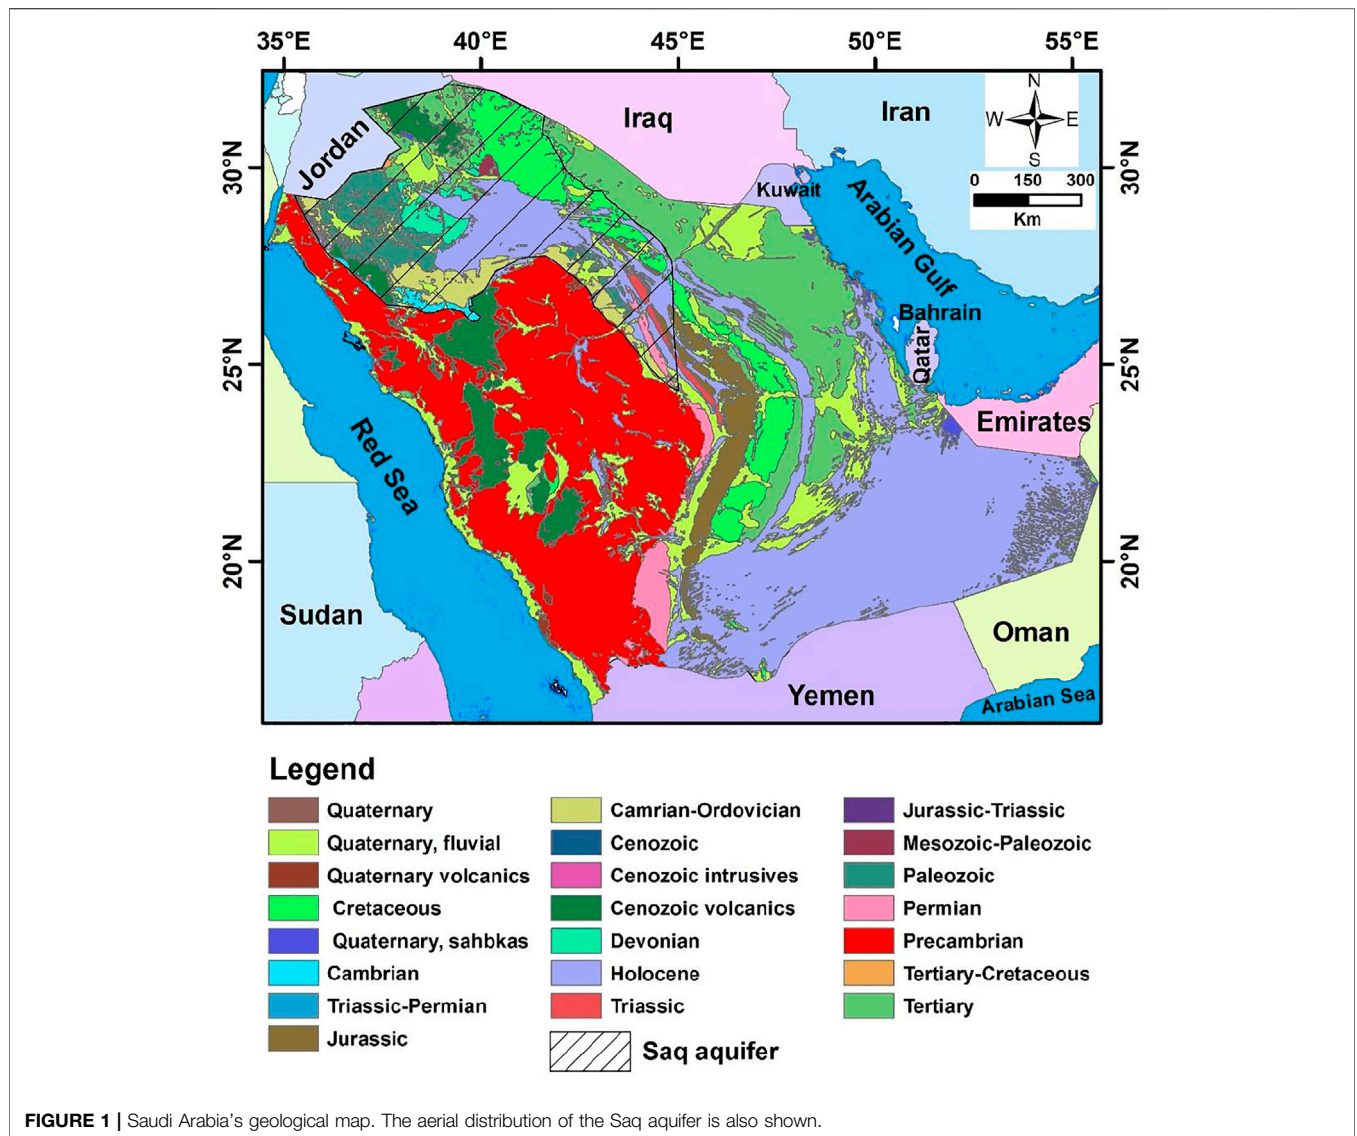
35°E 40°E 45°E 50°E 55°E

30°N 25°N 20°N

30°N 25°N 20°N

Jordan
Iraq
Iran
N
W E
S
0 150 300
Km
Kuwait
Arabian Gulf
Bahrain
Qatar
Emirates
Red Sea
Sudan
Oman
Yemen
Arabian Sea

Legend

Quaternary
Quaternary, fluvial
Quaternary volcanics
Cretaceous
Quaternary, sahbkas
Cambrian
Triassic-Permian
Jurassic

Camrian-Ordovician
Cenozoic
Cenozoic intrusives
Cenozoic volcanics
Devonian
Holocene
Triassic
Saq aquifer

Jurassic-Triassic
Mesozoic-Paleozoic
Paleozoic
Permian
Precambrian
Tertiary-Cretaceous
Tertiary

FIGURE 1 | Saudi Arabia's geological map. The aerial distribution of the Saq aquifer is also shown.